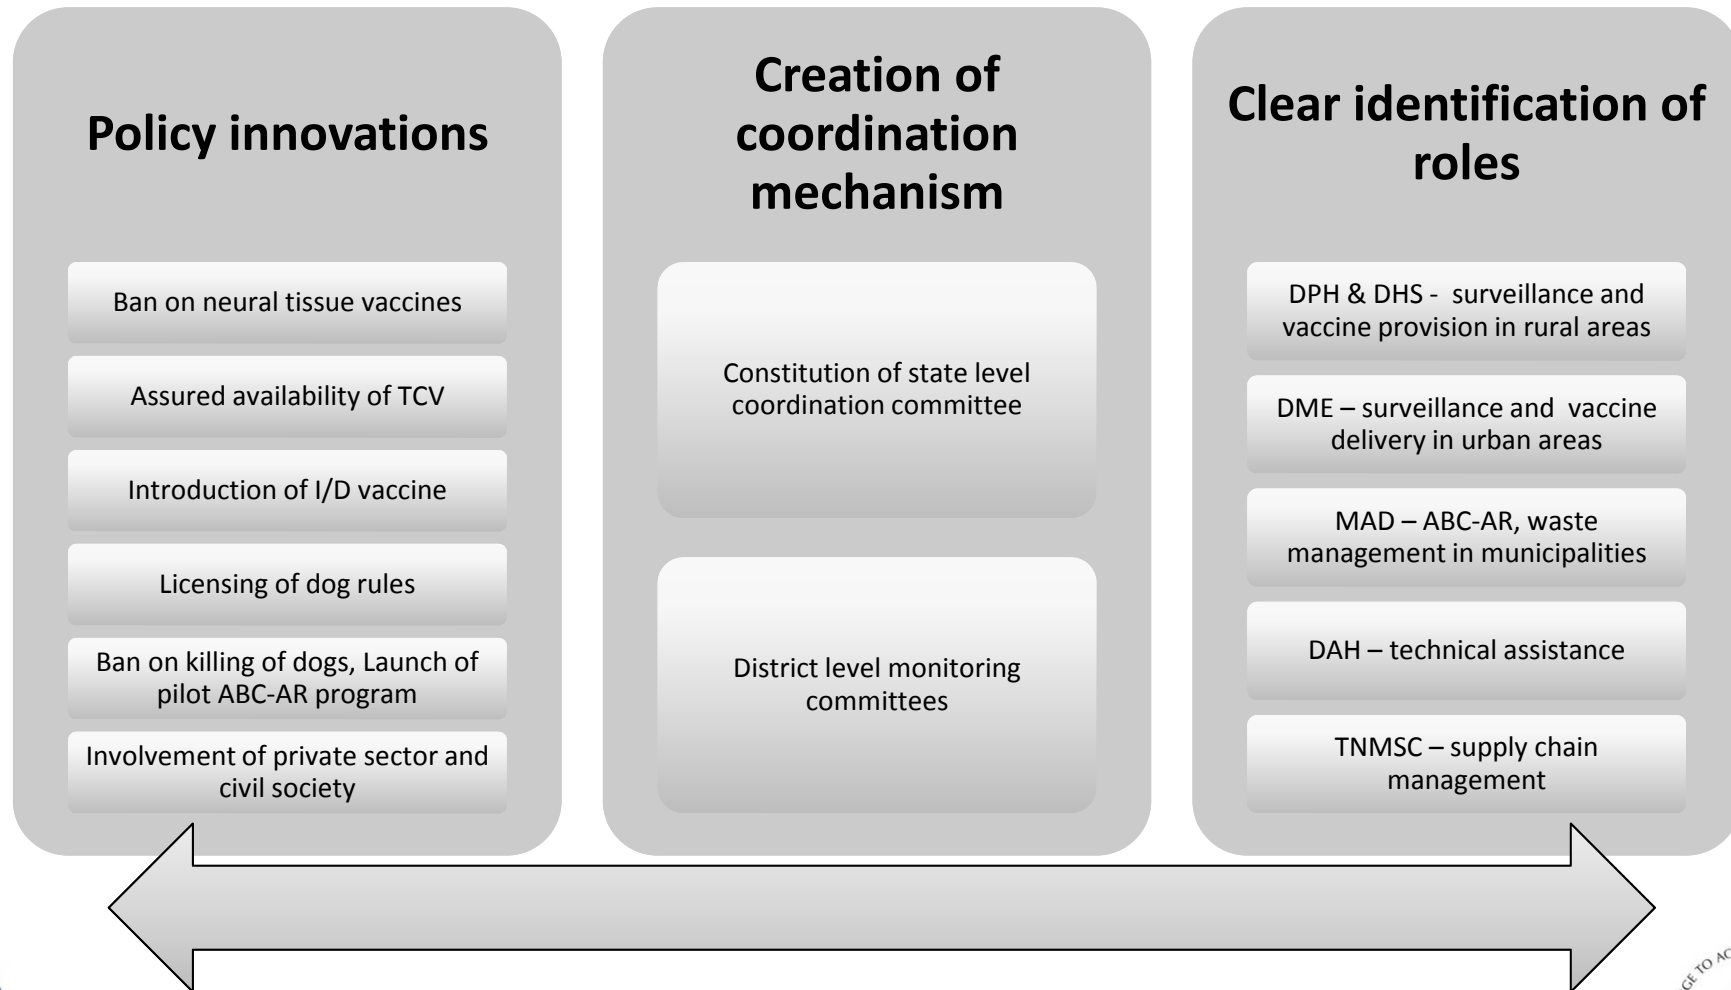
Policy innovations

Ban on neural tissue vaccines

Assured availability of TCV

Introduction of I/D vaccine

Licensing of dog rules

Ban on killing of dogs, Launch of pilot ABC-AR program

Involvement of private sector and civil society

Creation of coordination mechanism

Constitution of state level coordination committee

District level monitoring committees

Clear identification of roles

DPH & DHS - surveillance and vaccine provision in rural areas

DME – surveillance and vaccine delivery in urban areas

MAD – ABC-AR, waste management in municipalities

DAH – technical assistance

TNMSC – supply chain management

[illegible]